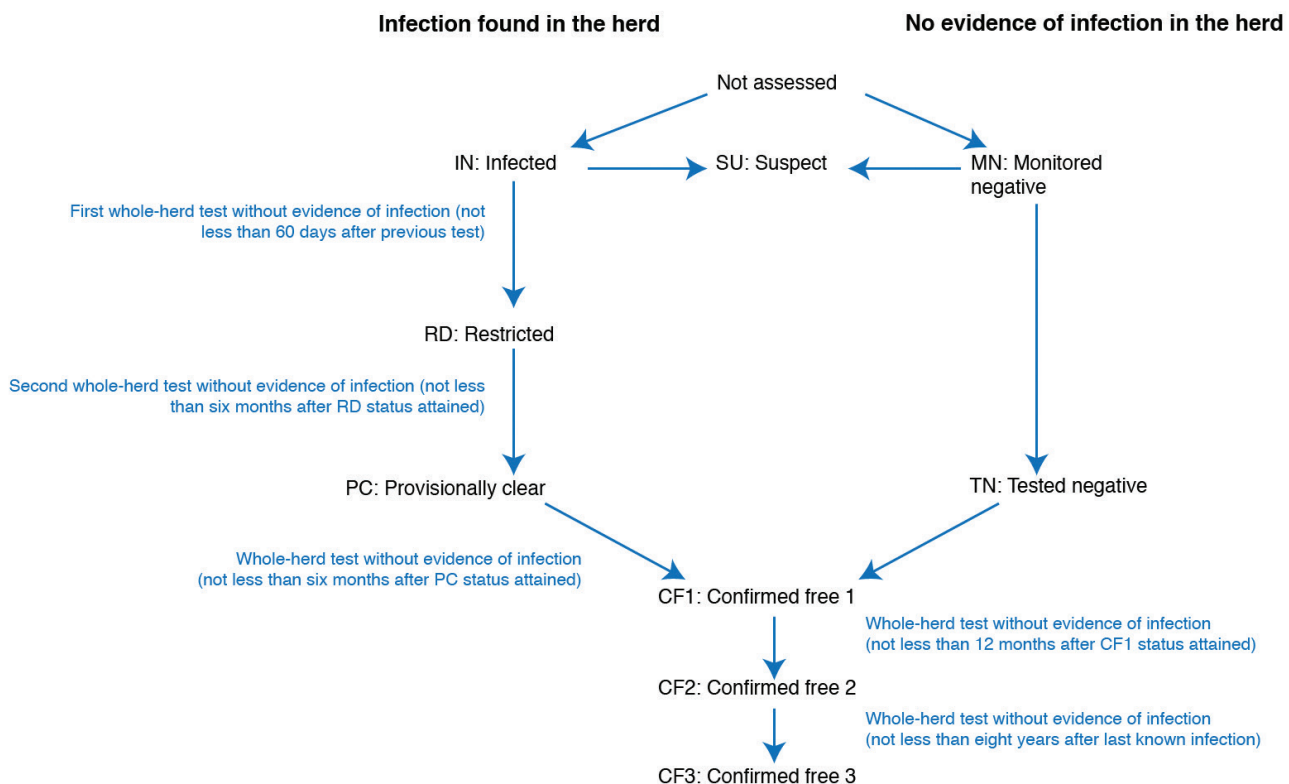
Infection found in the herd

No evidence of infection in the herd

Not assessed

IN: Infected

SU: Suspect

MN: Monitored negative

First whole-herd test without evidence of infection (not less than 60 days after previous test)

RD: Restricted

Second whole-herd test without evidence of infection (not less than six months after RD status attained)

PC: Provisionally clear

TN: Tested negative

Whole-herd test without evidence of infection (not less than six months after PC status attained)

CF1: Confirmed free 1

Whole-herd test without evidence of infection (not less than 12 months after CF1 status attained)

CF2: Confirmed free 2

Whole-herd test without evidence of infection (not less than eight years after last known infection)

CF3: Confirmed free 3